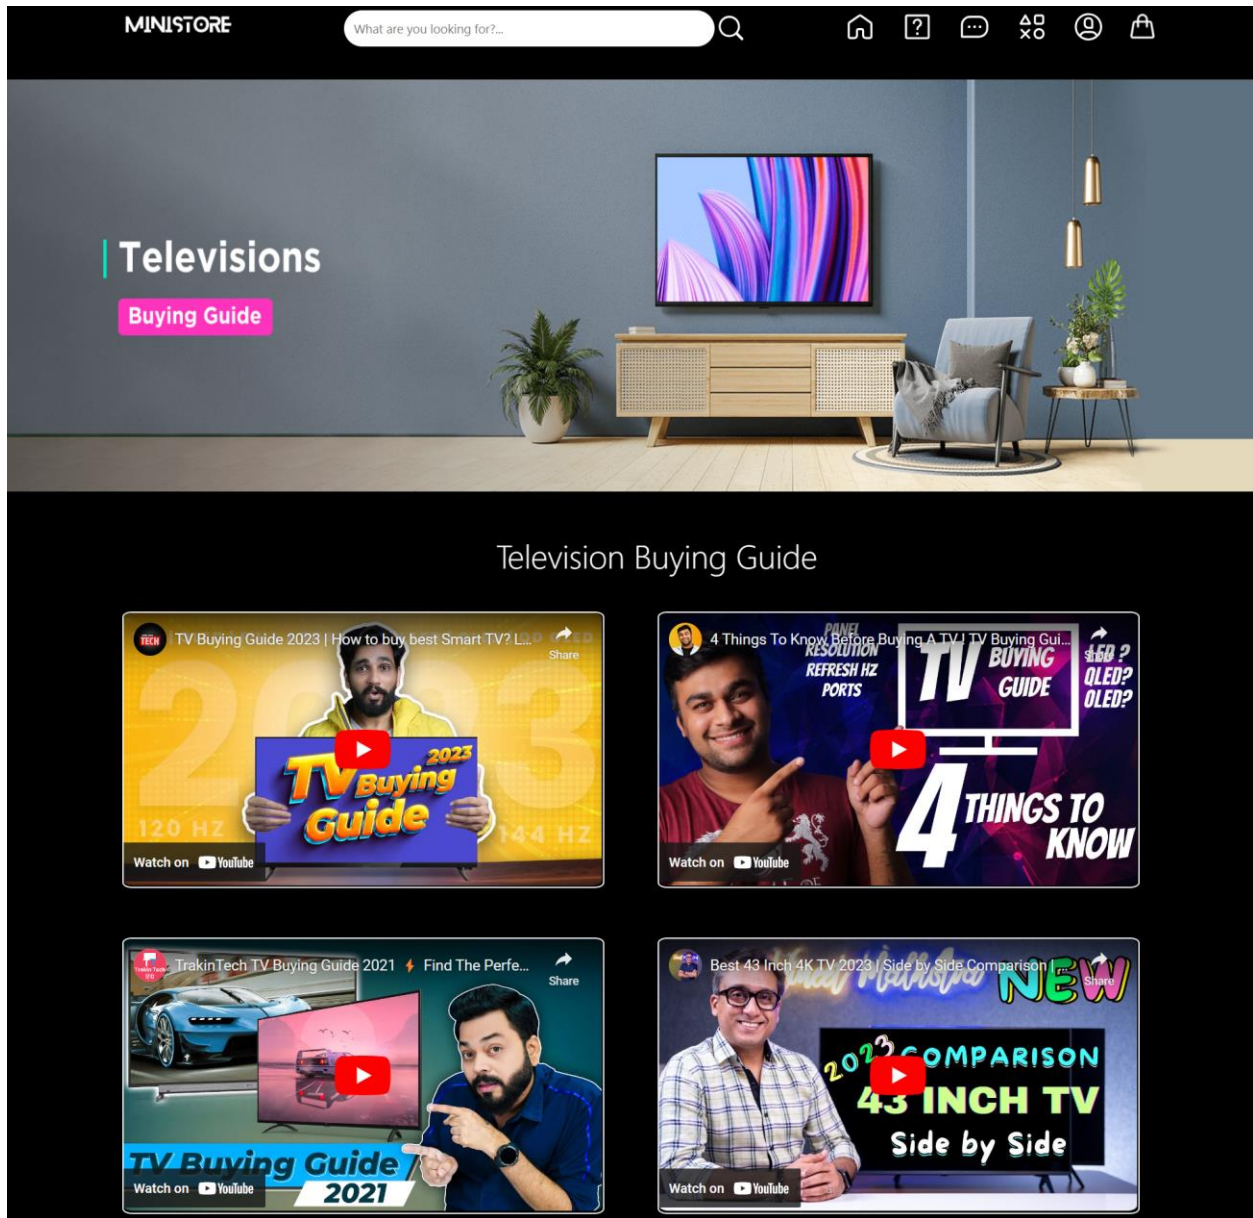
MINISTORE

What are you looking for?...

Televisions

Buying Guide

Television Buying Guide

TV Buying Guide 2023 | How to buy best Smart TV? L...

Share

2023

120 HZ

144 HZ

2023 TV Buying Guide

Watch on YouTube

4 Things To Know Before Buying A TV | TV Buying Gui...

Share

PANEL RESOLUTION

REFRESH HZ

PORTS

TV BUYING GUIDE

LED? QLED? OLED?

4 THINGS TO KNOW

Watch on YouTube

TrakinTech TV Buying Guide 2021 ⚡ Find The Perfe...

Share

TV Buying Guide 2021

Watch on YouTube

Best 43 Inch 4K TV 2023 | Side by Side Comparison |...

Share

NEW

2023 COMPARISON

43 INCH TV

Side by Side

Watch on YouTube